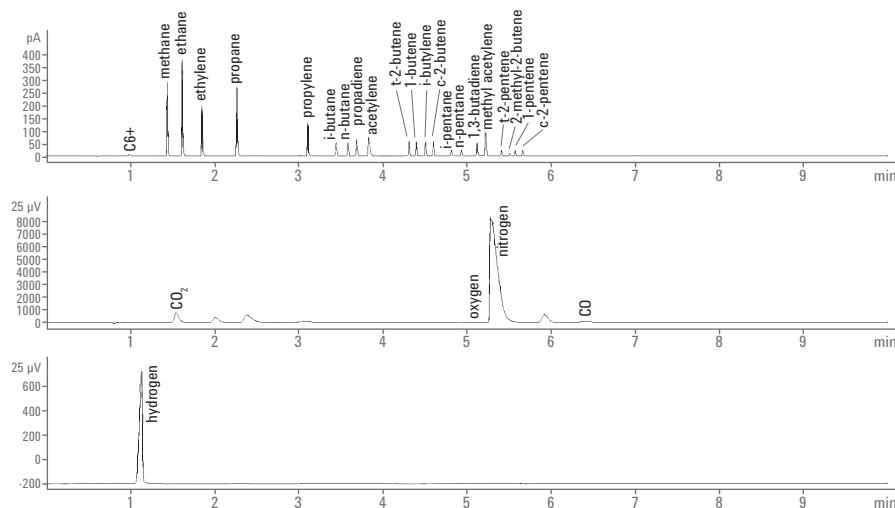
pA
400
350
300
250
200
150
100
50
0

C6+
methane
ethane
ethylene
propane
propylene
i-butane
n-butane
propadiene
acetylene
t-2-butene
1-butene
i-butylene
c-2-butene
i-pentane
n-pentane
1,3-butadiene
methyl acetylene
t-2-pentene
2-methyl-2-butene
1-pentene
c-2-pentene

1 2 3 4 5 6 7 8 9 min

25 µV
8000
7000
6000
5000
4000
3000
2000
1000
0

$CO_2$
oxygen
nitrogen
CO

1 2 3 4 5 6 7 8 9 min

25 µV
600
400
200
0
-200

hydrogen

1 2 3 4 5 6 7 8 9 min